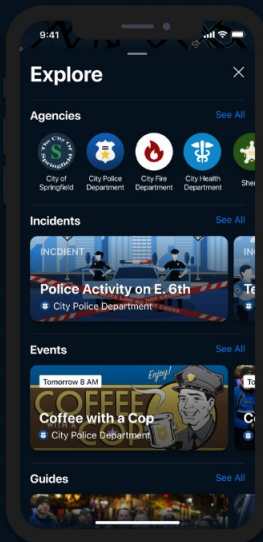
9:41

Explore

Agencies
See All

The City of Springfield
City of Springfield
City Police Department
City Fire Department
City Health Department
She

Incidents
See All

INCIDENT
Police Activity on E. 6th
City Police Department

Events
See All

Tomorrow 8 AM
Enjoy!
COFFEE
Coffee with a Cop
City Police Department

Guides
See All